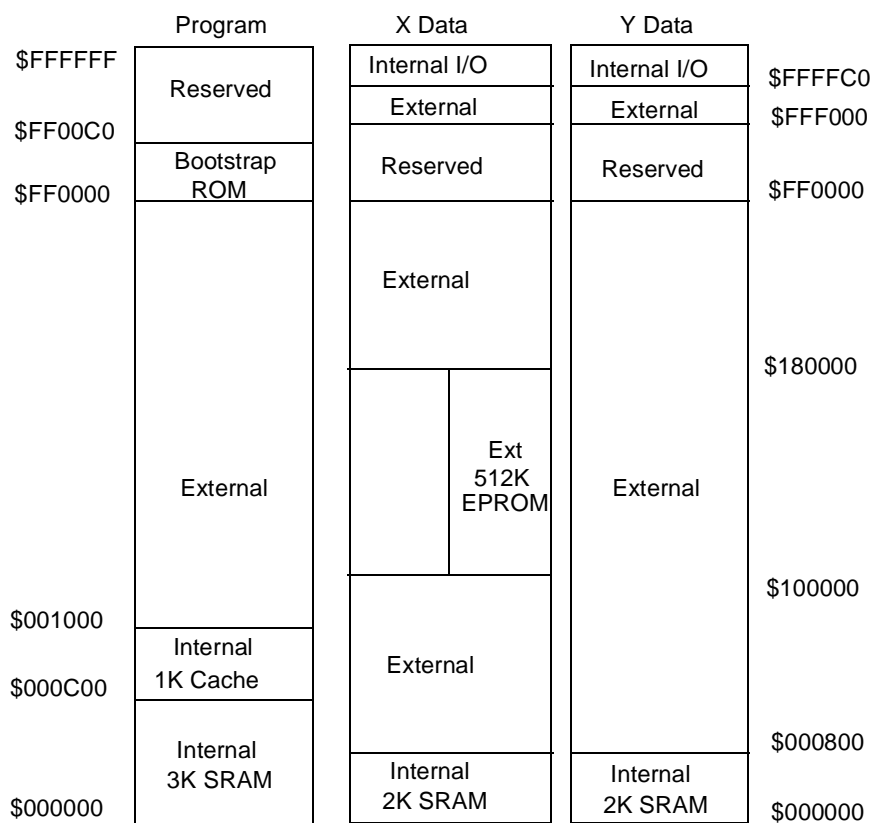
Program

X Data

Y Data

$FFFFFF

$FF00C0

$FF0000

Reserved

Bootstrap ROM

External

$001000

Internal 1K Cache

$000C00

Internal 3K SRAM

$000000

Internal I/O

External

Reserved

External

Ext 512K EPROM

External

Internal 2K SRAM

Internal I/O

External

Reserved

External

Internal 2K SRAM

$FFFFC0

$FFF000

$FF0000

$180000

$100000

$000800

$000000